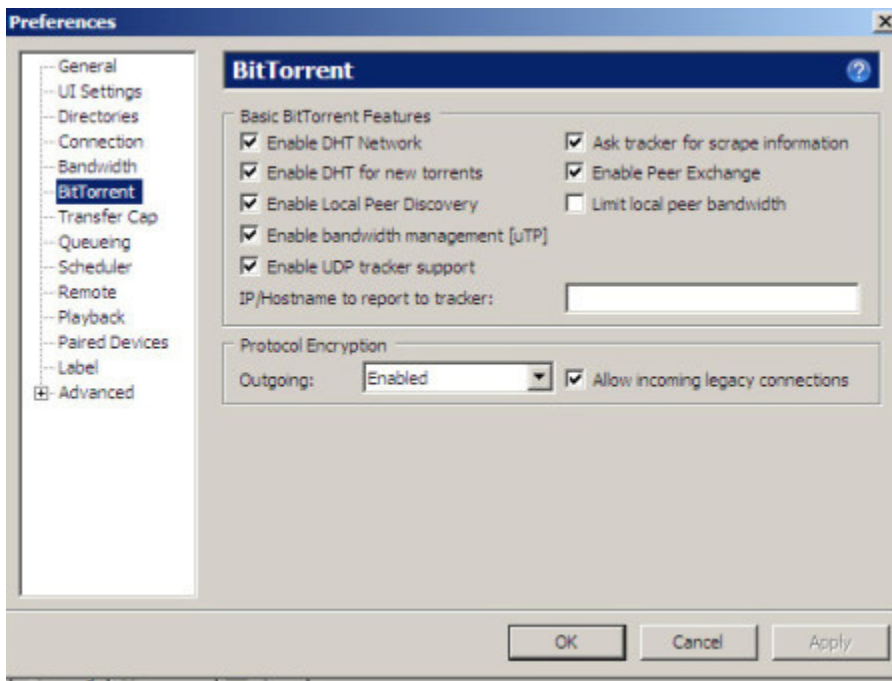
Preferences

General
UI Settings
Directories
Connection
Bandwidth
BitTorrent
Transfer Cap
Queueing
Scheduler
Remote
Playback
Paired Devices
Label
Advanced

BitTorrent

Basic BitTorrent Features

Enable DHT Network
Enable DHT for new torrents
Enable Local Peer Discovery
Enable bandwidth management [uTP]
Enable UDP tracker support

Ask tracker for scrape information
Enable Peer Exchange
Limit local peer bandwidth

IP/Hostname to report to tracker:

Protocol Encryption

Outgoing: Enabled

Allow incoming legacy connections

OK Cancel Apply